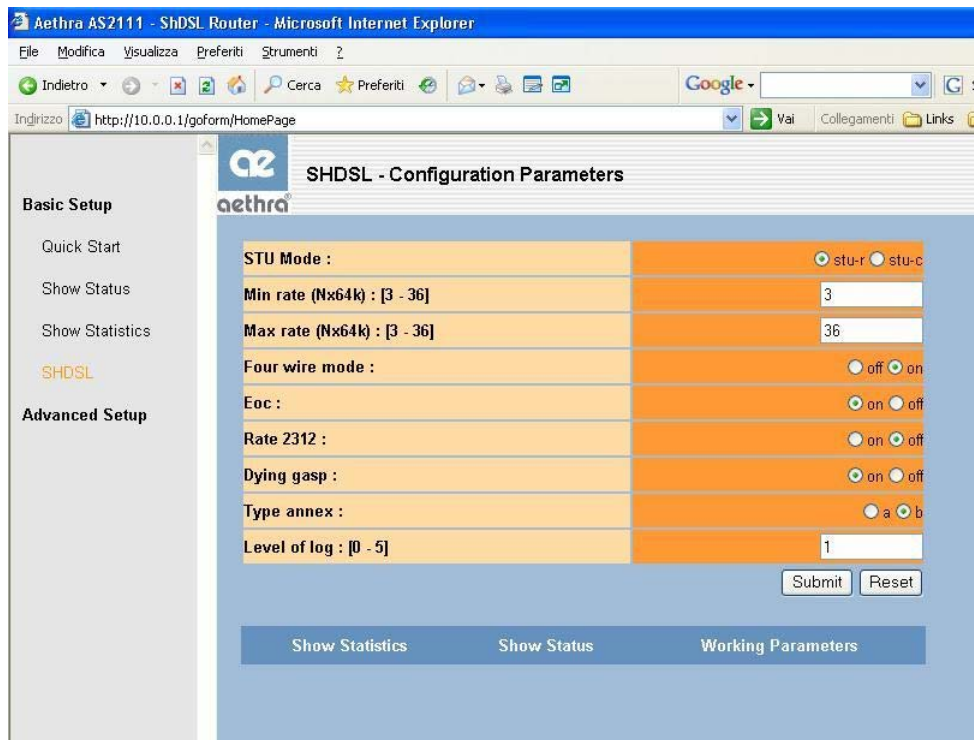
Aethra AS2111 - ShDSL Router - Microsoft Internet Explorer

File Modifica Visualizza Preferiti Strumenti ?

Indietro Cerca Preferiti Google

Indirizzo http://10.0.0.1/goform/HomePage Vai Collegamenti Links

Basic Setup

Quick Start

Show Status

Show Statistics

SHDSL

Advanced Setup

aethra

SHDSL - Configuration Parameters

| | |
|---|---|
| STU Mode : | stu-r stu-c |
| Min rate (Nx64k) : [3 - 36] | 3 |
| Max rate (Nx64k) : [3 - 36] | 36 |
| Four wire mode : | off on |
| Eoc : | on off |
| Rate 2312 : | on off |
| Dying gasp : | on off |
| Type annex : | a b |
| Level of log : [0 - 5] | 1 |

Submit Reset

Show Statistics Show Status Working Parameters